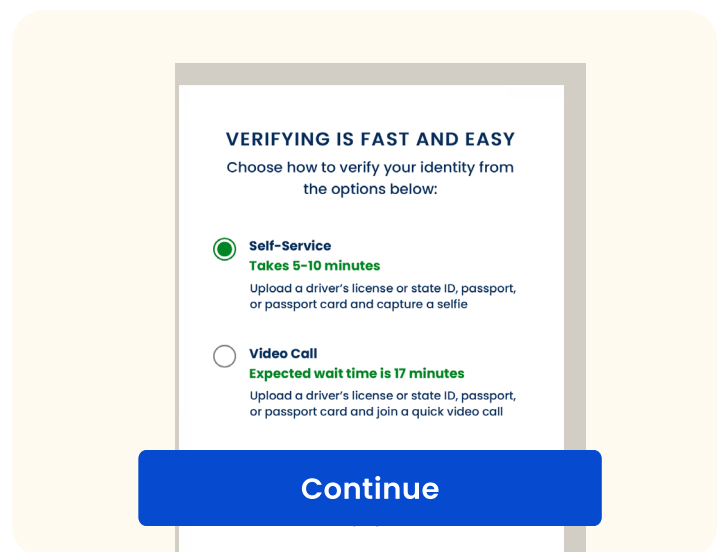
VERIFYING IS FAST AND EASY

Choose how to verify your identity from the options below:

Self-Service
Takes 5-10 minutes
Upload a driver's license or state ID, passport, or passport card and capture a selfie

Video Call
Expected wait time is 17 minutes
Upload a driver's license or state ID, passport, or passport card and join a quick video call

Continue